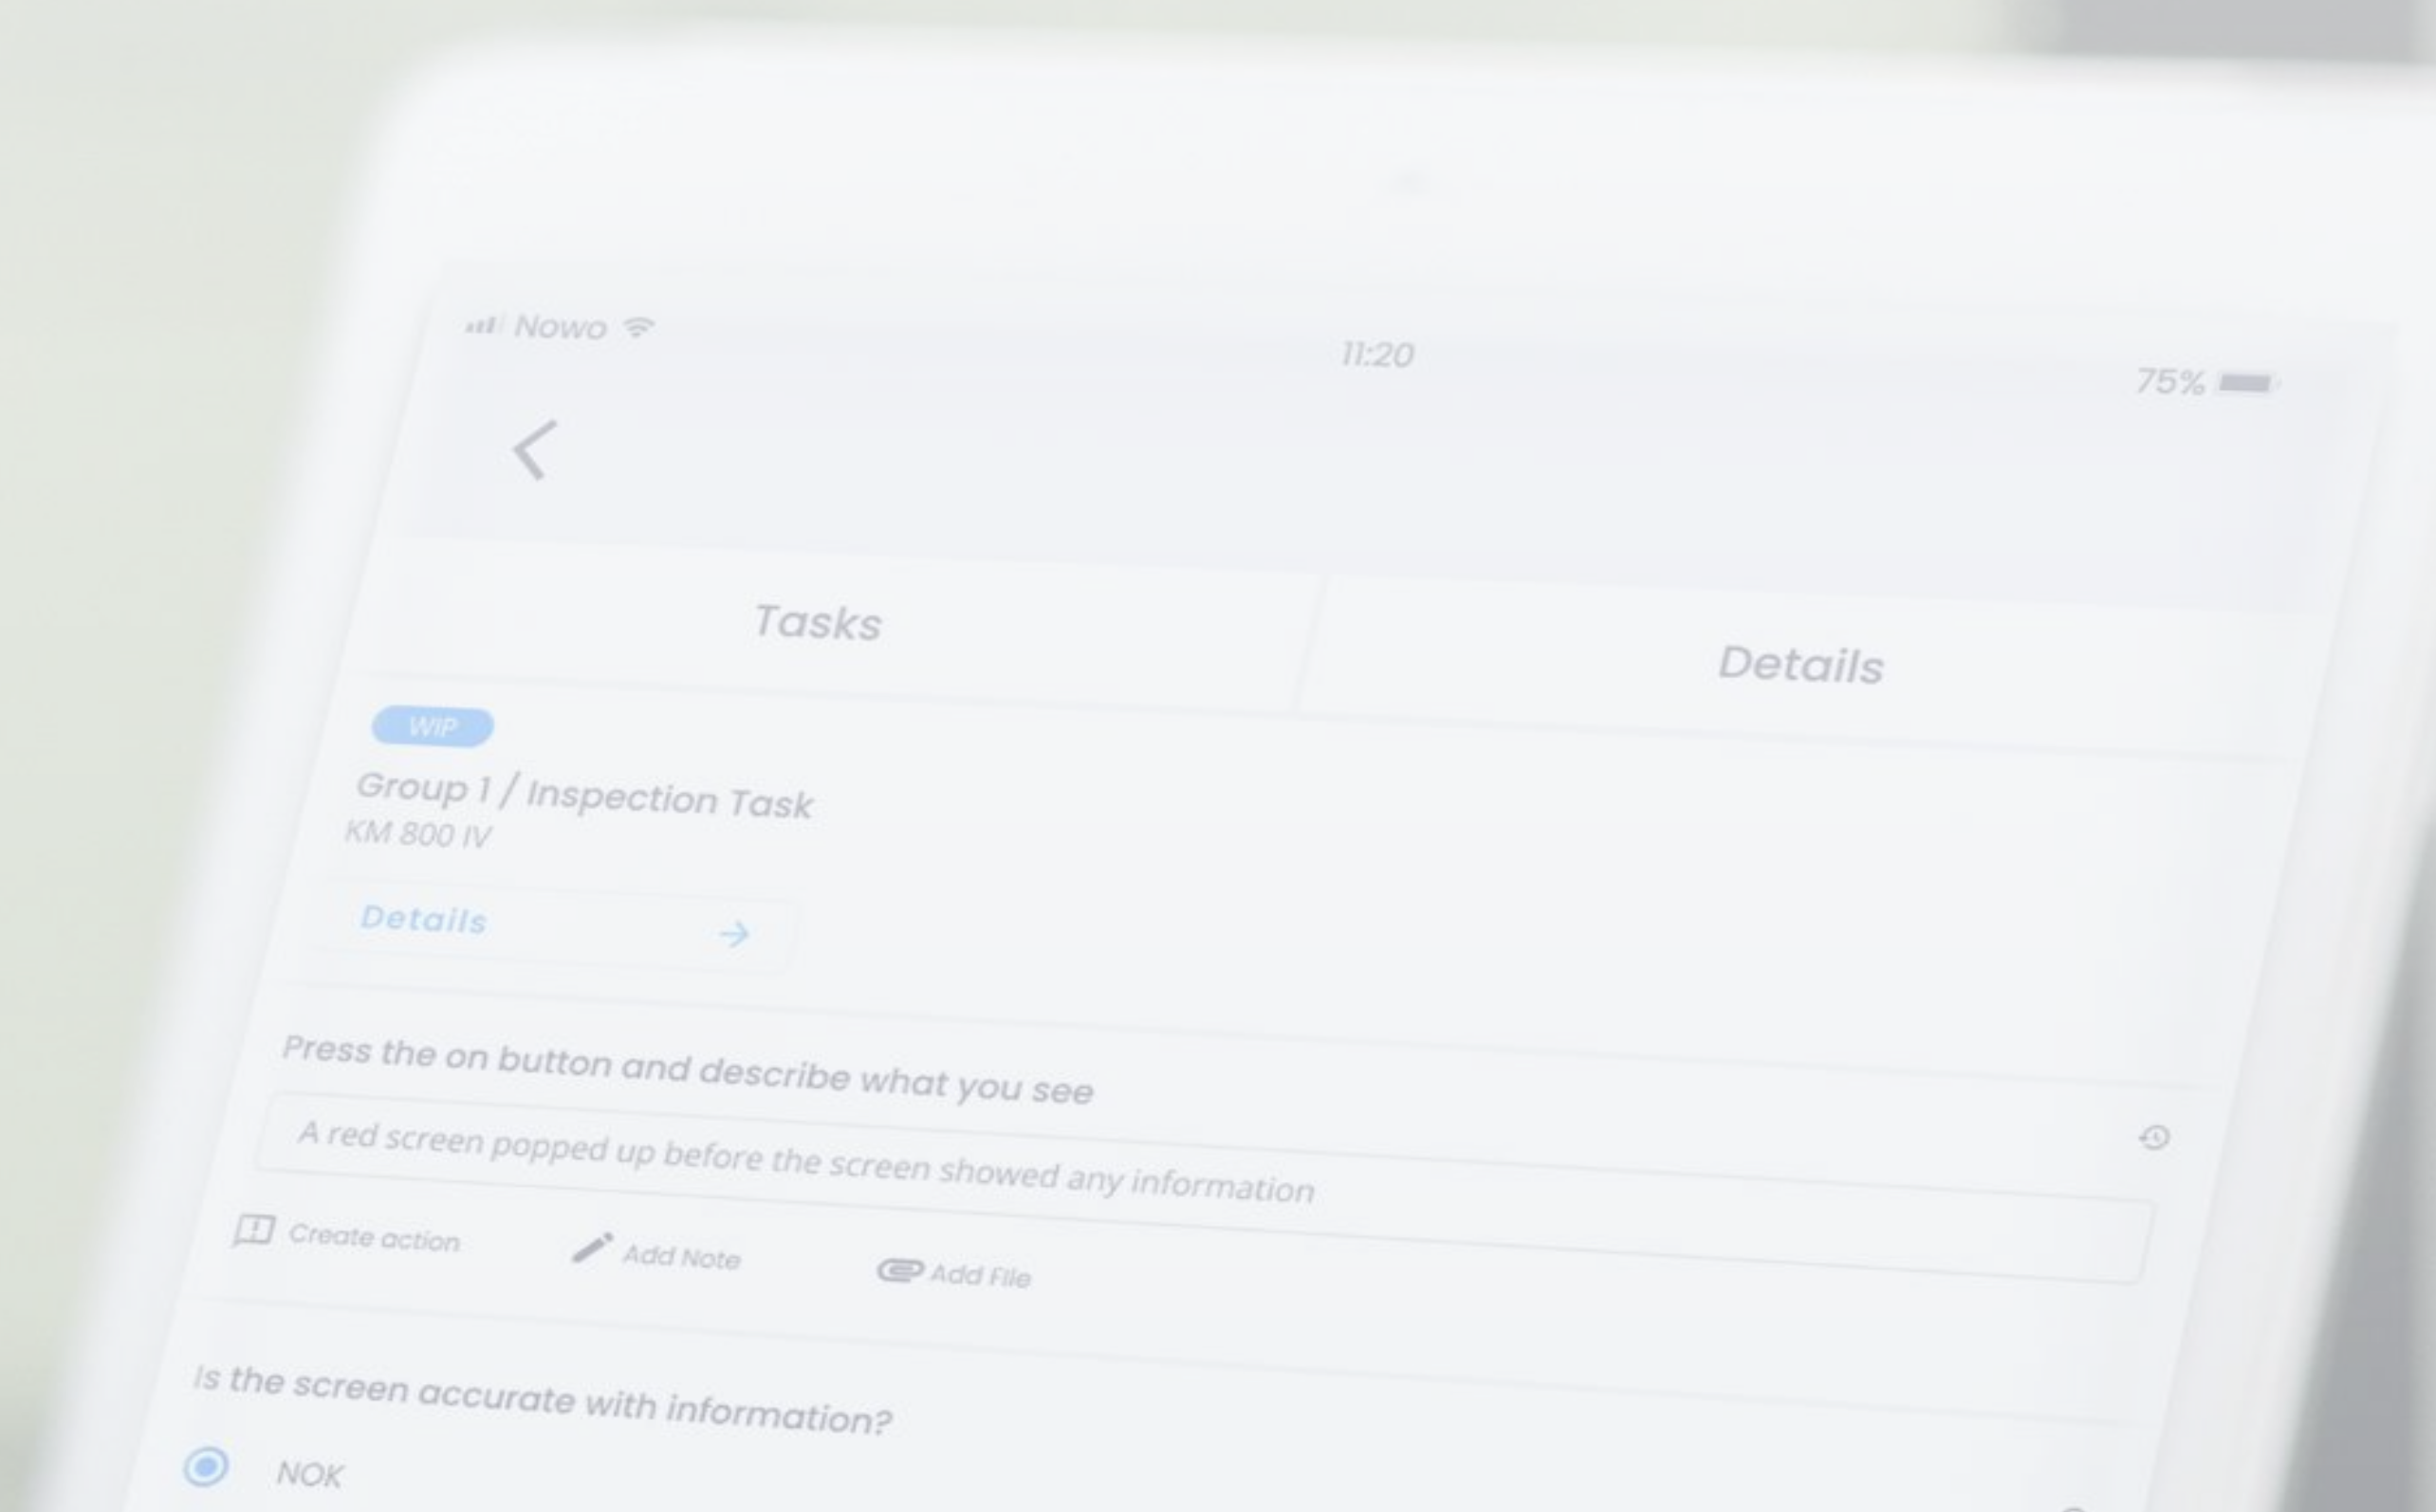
Nowo
11:20
75%

Tasks
Details

WIP
Group 1 / Inspection Task
KM 800 IV
Details

Press the on button and describe what you see
A red screen popped up before the screen showed any information
Create action
Add Note
Add File

Is the screen accurate with information?
NOK